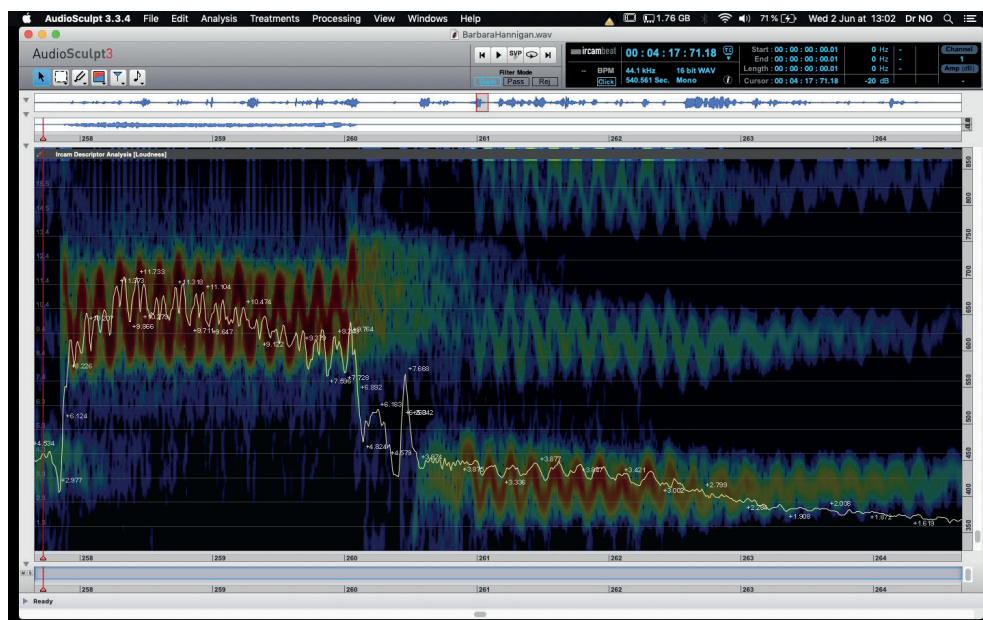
AudioSculpt 3.3.4 File Edit Analysis Treatments Processing View Windows Help 1.76 GB 71 % Wed 2 Jun at 13:02 Dr NO

BarbaraHannigan.wav

AudioSculpt3

SYP

Filter Mode
Pass Rej

ircambeat 00 : 04 : 17 : 71.18

BPM 44.1 kHz 16 bit WAV
Click 540.561 Sec. Mono

Start : 00 : 00 : 00 : 00.01 0 Hz
End : 00 : 00 : 00 : 00.01 0 Hz
Length : 00 : 00 : 00 : 00.01 0 Hz
Cursor : 00 : 04 : 17 : 71.18 -20 dB

Channel 1
Amp (dB)

258 259 260 261 262 263 264

Ircam Descriptor Analysis [Loudness]

+11.733 +11.373 +11.318 +11.104 +10.474 +9.207 +9.866 +9.273 +9.711 +9.647 +9.125 +9.273 +8.764 +6.226 +7.696 +7.728 +6.892 +7.668 +6.124 +6.183 +6.342 +4.534 +4.824 +4.579 +3.624 +2.977 +3.875 +3.877 +3.336 +3.987 +3.421 +3.002 +2.799 +2.284 +2.008 +1.908 +1.872 +1.619

850 800 750 700 650 600 550 500 450 400 350

258 259 260 261 262 263 264

258 259 260 261 262 263 264

Ready